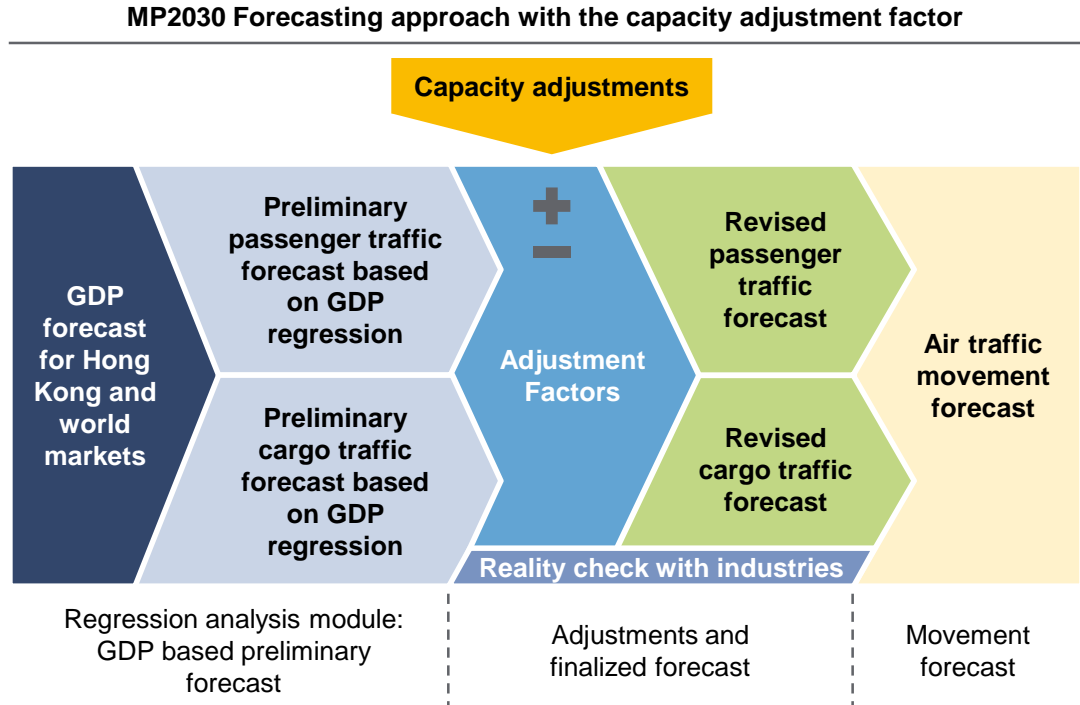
MP2030 Forecasting approach with the capacity adjustment factor

Capacity adjustments

GDP forecast for Hong Kong and world markets

Preliminary passenger traffic forecast based on GDP regression

Preliminary cargo traffic forecast based on GDP regression

+
−
Adjustment Factors

Revised passenger traffic forecast

Revised cargo traffic forecast

Air traffic movement forecast

Reality check with industries

Regression analysis module: GDP based preliminary forecast

Adjustments and finalized forecast

Movement forecast